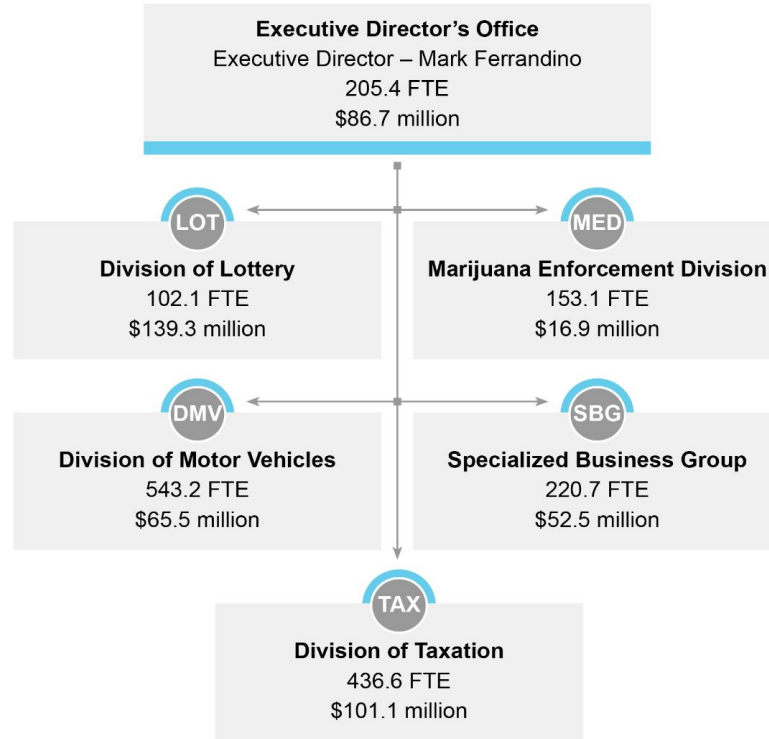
**Executive Director's Office**
Executive Director – Mark Ferrandino
205.4 FTE
$86.7 million

LOT
**Division of Lottery**
102.1 FTE
$139.3 million

MED
**Marijuana Enforcement Division**
153.1 FTE
$16.9 million

DMV
**Division of Motor Vehicles**
543.2 FTE
$65.5 million

SBG
**Specialized Business Group**
220.7 FTE
$52.5 million

TAX
**Division of Taxation**
436.6 FTE
$101.1 million